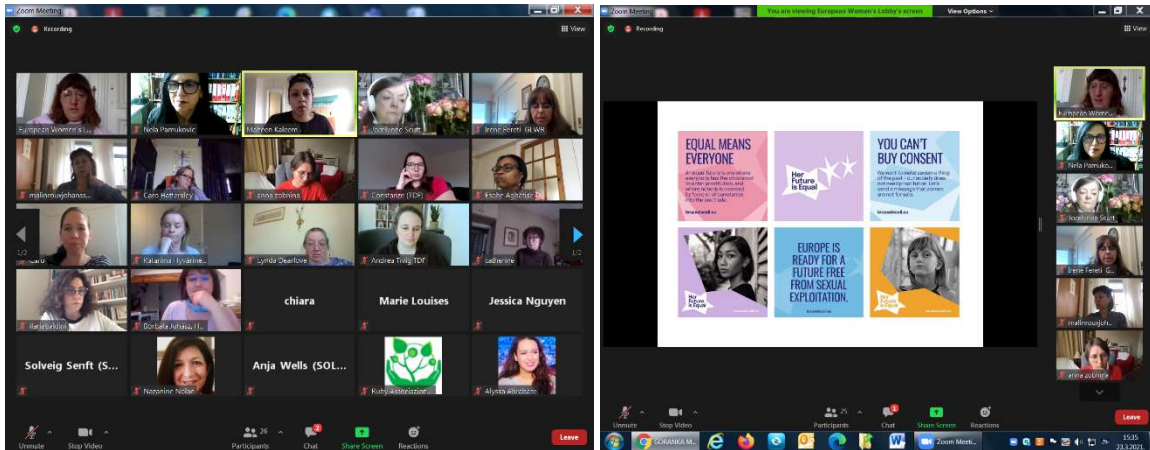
Zoom Meeting

Recording

View

European Women's L...

Nela Pamukovic

Maureen Kalcem

Jorgunde Scutt

Irene Fereti GLWR

malinmuujohanss...

Caro Hattersley

anna zobnina

Constanze (TDF)

Esohe Aghatise

1/2

Caro

Katarina Ivvarine...

Lynda Dearlove

Andrea Tritz TDF

catherine

1/2

IlariaBaldini

Borbala Juhasz, I...

chiara

Marie Louises

Jessica Nguyen

Solveig Senft (S...

Nazanine Nolan

Anja Wells (SOL...

Rubj Associazior...

Alyssa Ahrabare

Unmute

Stop Video

26 Participants

2 Chat

Share Screen

Reactions

Leave

Zoom Meeting

You are viewing European Women's Lobby's screen

View Options

Recording

View

EQUAL MEANS EVERYONE

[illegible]

Her Future is Equal

YOU CAN'T BUY CONSENT

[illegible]

Her Future is Equal

EUROPE IS READY FOR A FUTURE FREE FROM SEXUAL EXPLOITATION.

Her Future is Equal

European Wome...

Nela Pamuko...

Jorgunde Scutt

Irene Fereti G...

malinmuujohan...

anna zobnina

Leave

Unmute

Stop Video

25 Participants

1 Chat

Share Screen

Reactions

GORANKA M...

Zoom Meeti...

15:35

23.3.2021.